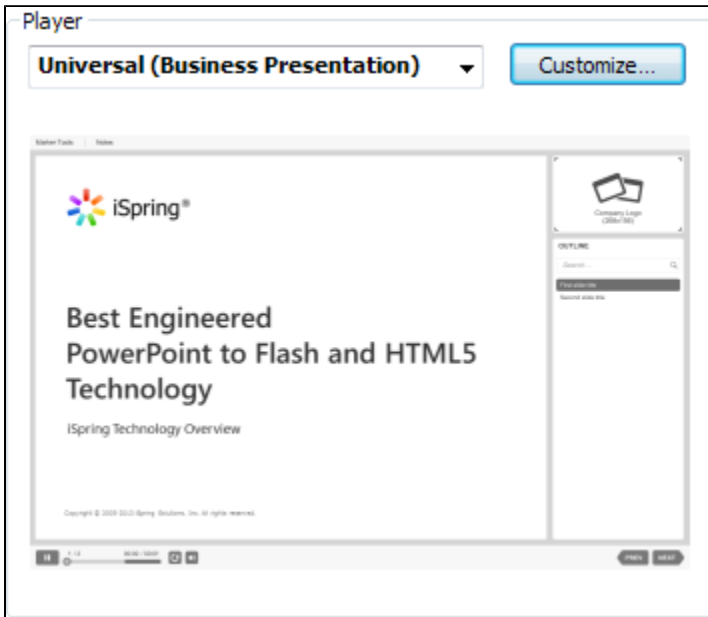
Player

Universal (Business Presentation)

Customize...

Marker Tools | Notes

iSpring®

Best Engineered PowerPoint to Flash and HTML5 Technology

iSpring Technology Overview

Copyright © 2005-2013 iSpring Solutions, Inc. All rights reserved.

Company Logo (205x150)

OUTLINE

Search...

First slide title

Second slide title

1 / 2

00:00 / 00:07

PREV

NEXT